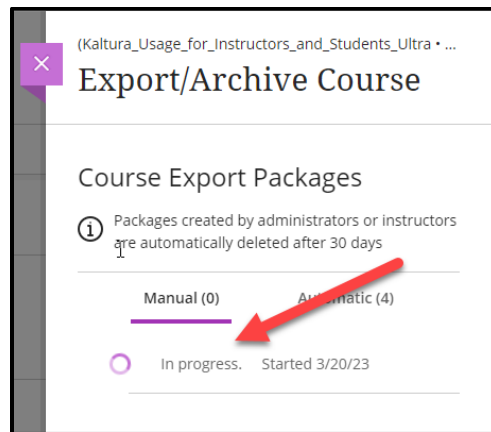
(Kaltura_Usage_for_Instructors_and_Students_Ultra • ...
Export/Archive Course

Course Export Packages

Packages created by administrators or instructors are automatically deleted after 30 days

Manual (0)
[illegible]matic (4)

In progress. Started 3/20/23